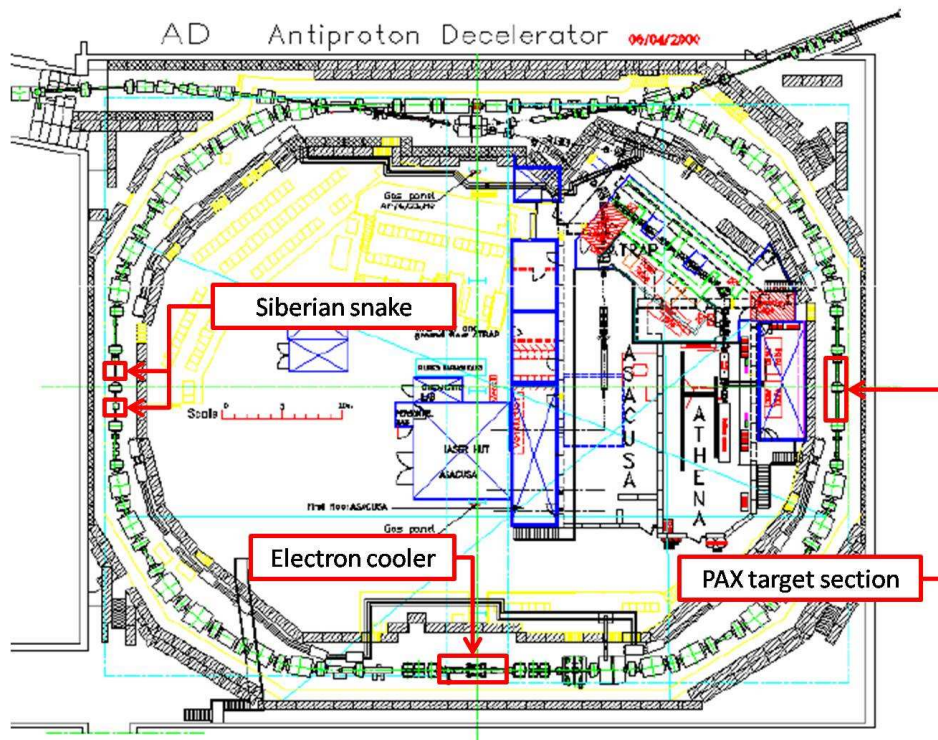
AD Antiproton Decelerator 06/04/2000

Gas panel
Ar/$C_2H_6$/$CO_2$/He

ATRAP

Siberian snake

ground floor ATRAP

Scale 0 5 10m

LASER HUT
ASACUSA

First floor ASACUSA

Gas panel

ASACUSA

ATHENA

Electron cooler

PAX target section